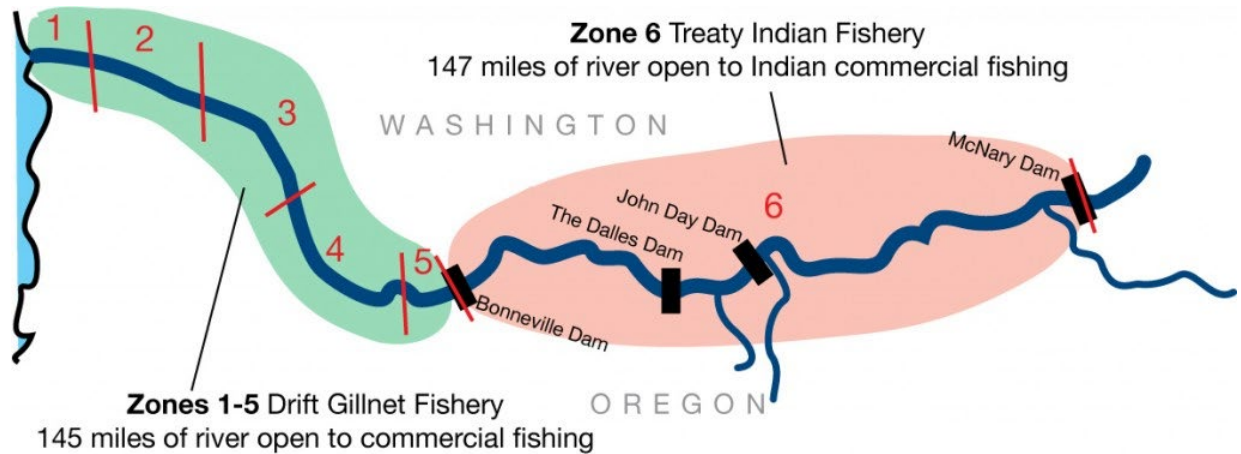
Zone 6 Treaty Indian Fishery
147 miles of river open to Indian commercial fishing

1
2
3
4
5
6

WASHINGTON

McNary Dam
John Day Dam
The Dalles Dam
Bonneville Dam

Zones 1-5 Drift Gillnet Fishery
145 miles of river open to commercial fishing

OREGON